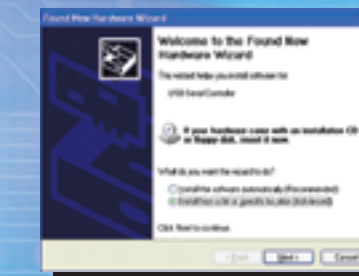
Found New Hardware Wizard

Welcome to the Found New Hardware Wizard

This wizard helps you install software for:

USB Serial Controller

If your hardware came with an installation CD or floppy disk, insert it now.

What do you want the wizard to do?

Install the software automatically (Recommended)

Install from a list or specific location (Advanced)

Click Next to continue.

< Back Next > Cancel